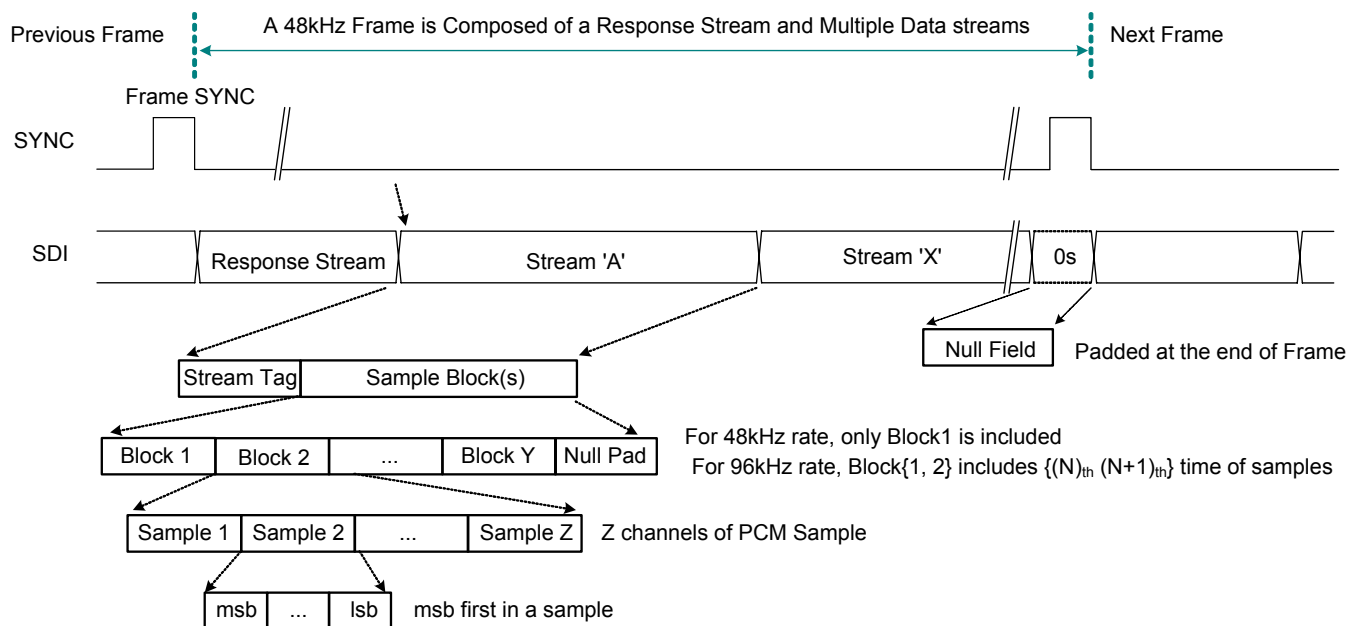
Previous Frame

A 48kHz Frame is Composed of a Response Stream and Multiple Data streams

Next Frame

Frame SYNC

SYNC

SDI

Response Stream

Stream 'A'

Stream 'X'

0s

Null Field

Padded at the end of Frame

| Stream Tag | Sample Block(s) |
|---|---|

| Block 1 | Block 2 | ... | Block Y | Null Pad |
|---|---|---|---|---|

For 48kHz rate, only Block1 is included

For 96kHz rate, Block{1, 2} includes $\{(N)_{th}\ (N+1)_{th}\}$ time of samples

| Sample 1 | Sample 2 | ... | Sample Z |
|---|---|---|---|

Z channels of PCM Sample

| msb | ... | lsb |
|---|---|---|

msb first in a sample